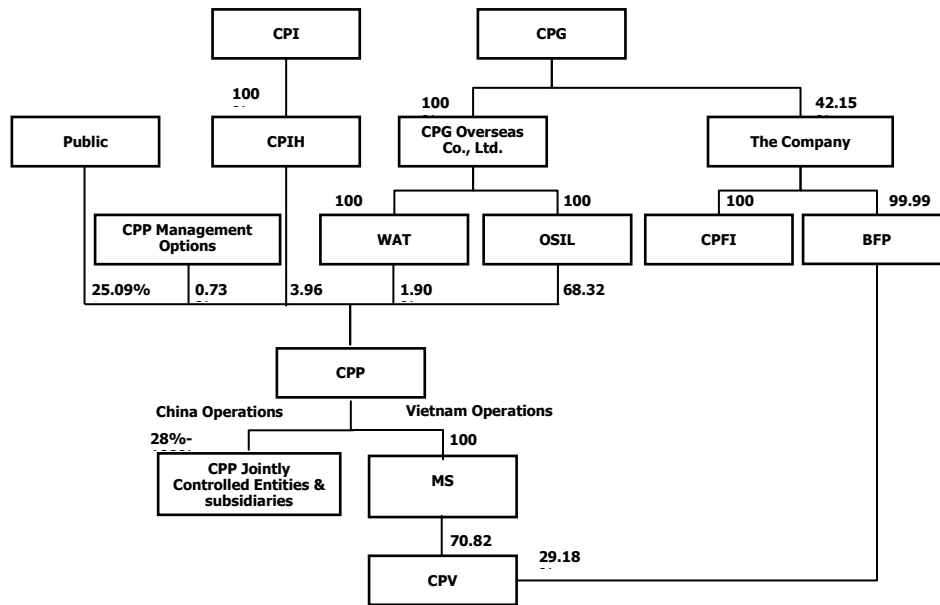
CPI

CPG

100

100

42.15

Public

CPIH

CPG Overseas Co., Ltd.

The Company

100

100

100

99.99

CPP Management Options

WAT

OSIL

CPFI

BFP

25.09%

0.73

3.96

1.90

68.32

CPP

China Operations

Vietnam Operations

28%-

100

CPP Jointly Controlled Entities & subsidiaries

MS

70.82

29.18

CPV